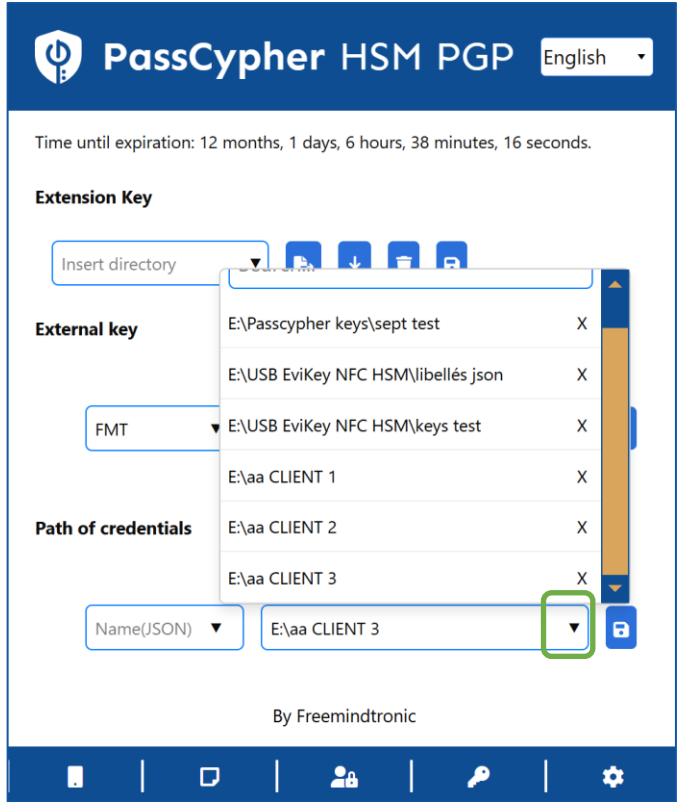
PassCypher HSM PGP

English

Time until expiration: 12 months, 1 days, 6 hours, 38 minutes, 16 seconds.

Extension Key

Insert directory

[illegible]

E:\Passcypher keys\sept test X

E:\USB EviKey NFC HSM\libellés json X

E:\USB EviKey NFC HSM\keys test X

E:\aa CLIENT 1 X

E:\aa CLIENT 2 X

E:\aa CLIENT 3 X

External key

FMT

Path of credentials

Name(JSON)

E:\aa CLIENT 3

By Freemindtronic